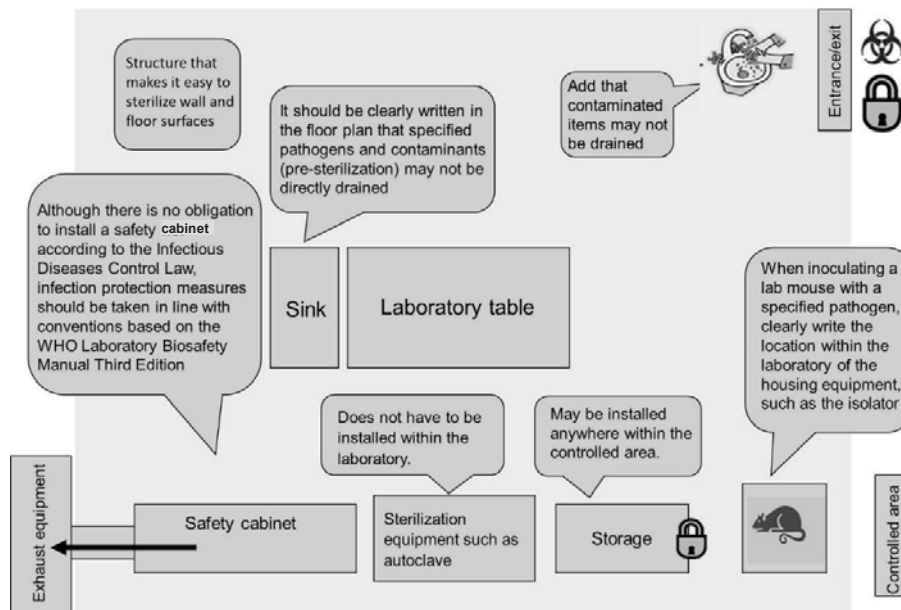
Structure that makes it easy to sterilize wall and floor surfaces

It should be clearly written in the floor plan that specified pathogens and contaminants (pre-sterilization) may not be directly drained

Add that contaminated items may not be drained

Entrance/exit

Although there is no obligation to install a safety cabinet according to the Infectious Diseases Control Law, infection protection measures should be taken in line with conventions based on the WHO Laboratory Biosafety Manual Third Edition

Sink

Laboratory table

When inoculating a lab mouse with a specified pathogen, clearly write the location within the laboratory of the housing equipment, such as the isolator

Does not have to be installed within the laboratory.

May be installed anywhere within the controlled area.

Exhaust equipment

Safety cabinet

Sterilization equipment such as autoclave

Storage

Controlled area